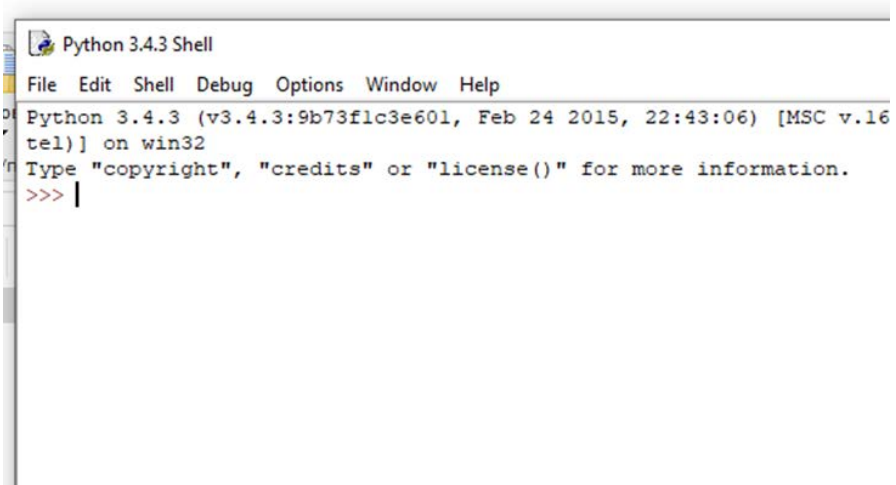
Python 3.4.3 Shell

File Edit Shell Debug Options Window Help

Python 3.4.3 (v3.4.3:9b73f1c3e601, Feb 24 2015, 22:43:06) [MSC v.16 tel)] on win32
Type "copyright", "credits" or "license()" for more information.
>>>